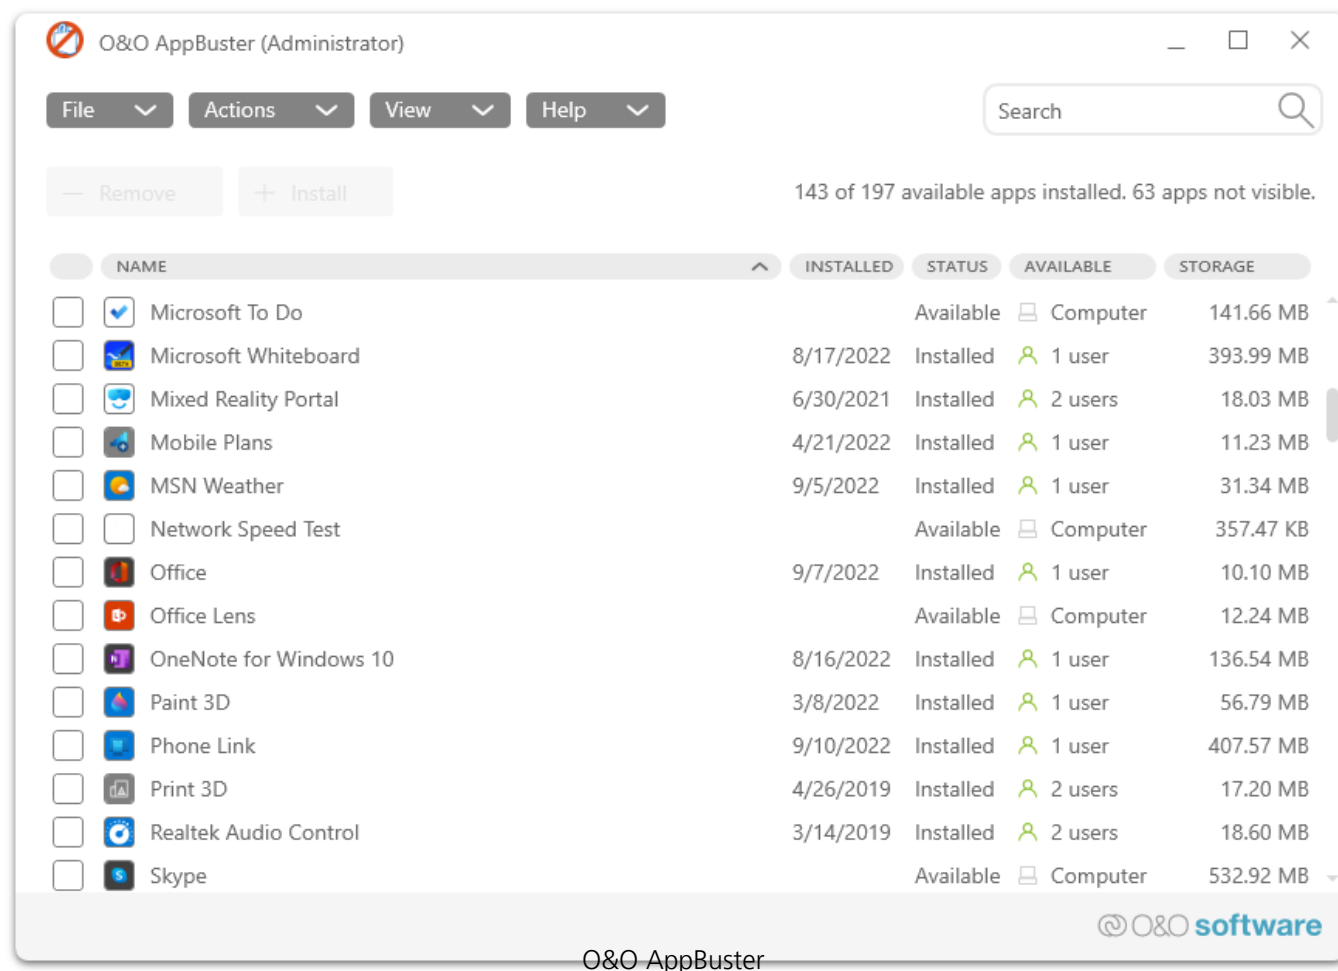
O&O AppBuster (Administrator)

File | Actions | View | Help

Search

— Remove | + Install

143 of 197 available apps installed. 63 apps not visible.

| NAME | INSTALLED | STATUS | AVAILABLE | STORAGE |
|---|---|---|---|---|
| Microsoft To Do | | Available | Computer | 141.66 MB |
| Microsoft Whiteboard | 8/17/2022 | Installed | 1 user | 393.99 MB |
| Mixed Reality Portal | 6/30/2021 | Installed | 2 users | 18.03 MB |
| Mobile Plans | 4/21/2022 | Installed | 1 user | 11.23 MB |
| MSN Weather | 9/5/2022 | Installed | 1 user | 31.34 MB |
| Network Speed Test | | Available | Computer | 357.47 KB |
| Office | 9/7/2022 | Installed | 1 user | 10.10 MB |
| Office Lens | | Available | Computer | 12.24 MB |
| OneNote for Windows 10 | 8/16/2022 | Installed | 1 user | 136.54 MB |
| Paint 3D | 3/8/2022 | Installed | 1 user | 56.79 MB |
| Phone Link | 9/10/2022 | Installed | 1 user | 407.57 MB |
| Print 3D | 4/26/2019 | Installed | 2 users | 17.20 MB |
| Realtek Audio Control | 3/14/2019 | Installed | 2 users | 18.60 MB |
| Skype | | Available | Computer | 532.92 MB |

O&O software

O&O AppBuster